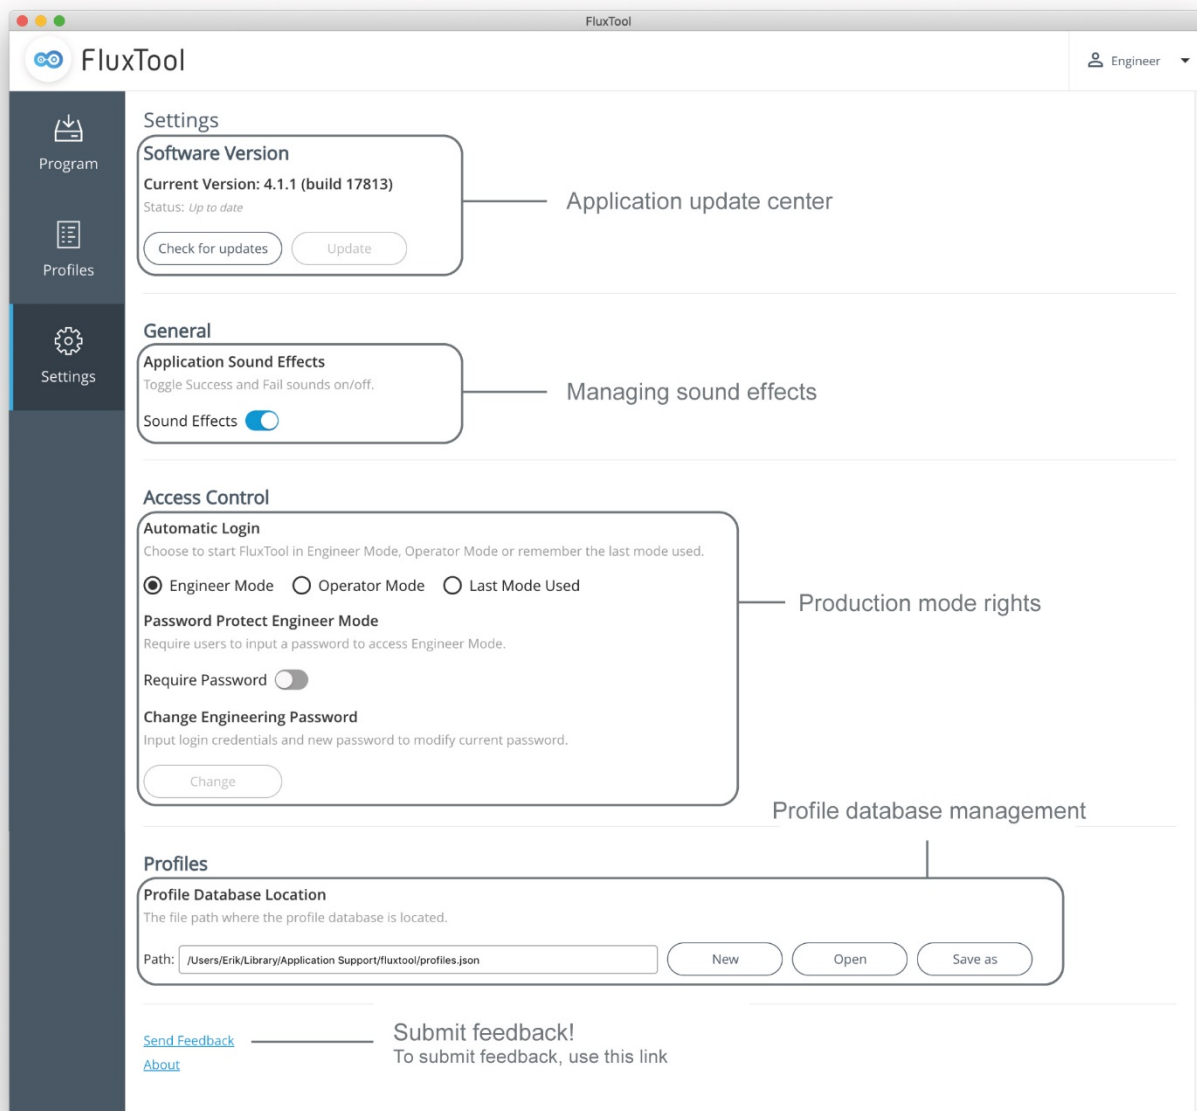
FluxTool

FluxTool

Engineer

Program

Profiles

Settings

Settings

Software Version

Current Version: 4.1.1 (build 17813)

Status: Up to date

Check for updates

Update

Application update center

General

Application Sound Effects

Toggle Success and Fail sounds on/off.

Sound Effects

Managing sound effects

Access Control

Automatic Login

Choose to start FluxTool in Engineer Mode, Operator Mode or remember the last mode used.

Engineer Mode
Operator Mode
Last Mode Used

Password Protect Engineer Mode

Require users to input a password to access Engineer Mode.

Require Password

Change Engineering Password

Input login credentials and new password to modify current password.

Change

Production mode rights

Profile database management

Profiles

Profile Database Location

The file path where the profile database is located.

Path: /Users/Erik/Library/Application Support/fluxtool/profiles.json

New

Open

Save as

Send Feedback

About

Submit feedback!
To submit feedback, use this link